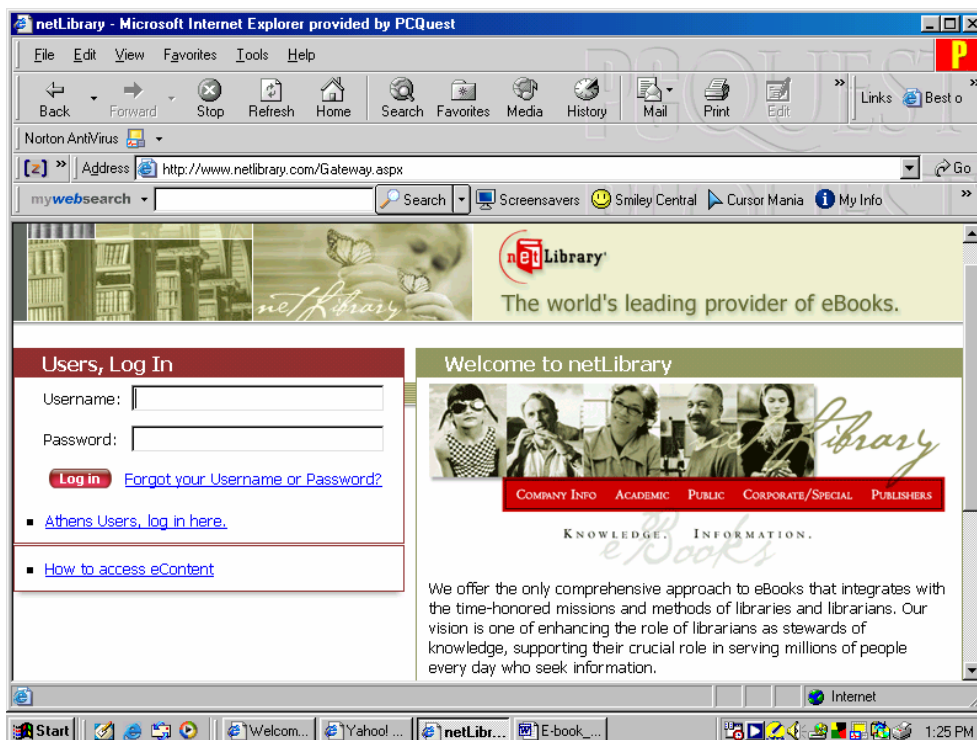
netLibrary - Microsoft Internet Explorer provided by PCQuest

File Edit View Favorites Tools Help

Back Forward Stop Refresh Home Search Favorites Media History Mail Print Edit Links Best o

Norton AntiVirus

Address http://www.netlibrary.com/Gateway.aspx Go

mywebsearch Search Screensavers Smiley Central Cursor Mania My Info

netLibrary

netLibrary
The world's leading provider of eBooks.

Users, Log In

Username:

Password:

Log in Forgot your Username or Password?

Athens Users, log in here.

How to access eContent

Welcome to netLibrary

netLibrary

COMPANY INFO ACADEMIC PUBLIC CORPORATE/SPECIAL PUBLISHERS

KNOWLEDGE. INFORMATION.

eBooks

We offer the only comprehensive approach to eBooks that integrates with the time-honored missions and methods of libraries and librarians. Our vision is one of enhancing the role of librarians as stewards of knowledge, supporting their crucial role in serving millions of people every day who seek information.

Internet

Start Welcom... Yahoo! ... netLibr... E-book_... 1:25 PM